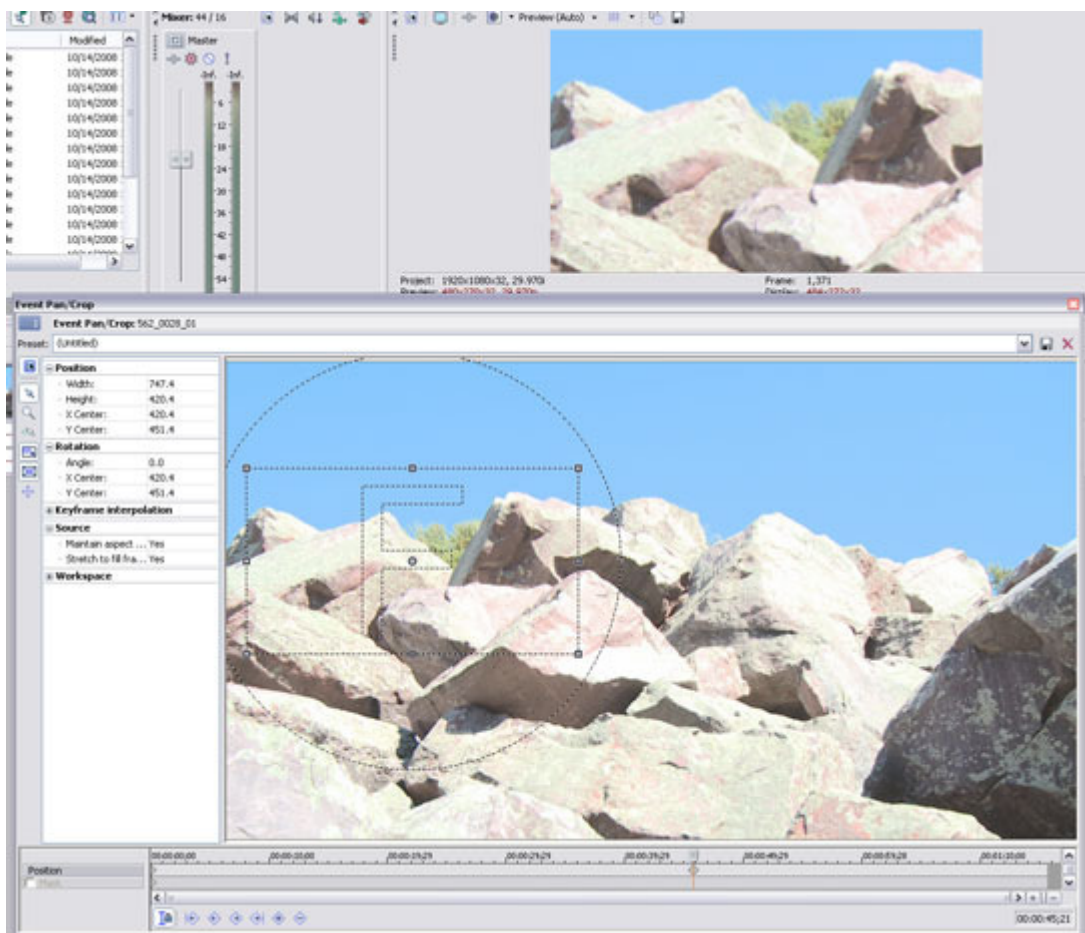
Modified
10/14/2008
10/14/2008
10/14/2008
10/14/2008
10/14/2008
10/14/2008
10/14/2008
10/14/2008
10/14/2008
10/14/2008
10/14/2008
10/14/2008
10/14/2008

Mixer: 44 / 16
Master
-Inf. -Inf.
6
12
18
24
30
36
42
48
54

Preview (Auto)

Project: 1920x1080x32, 29.970i
Preview: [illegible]
Frame: 1,371
Display: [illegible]

Event Pan/Crop
Event Pan/Crop: 562_0028_01
Preset: (Untitled)

Position
Width: 747.4
Height: 420.4
X Center: 420.4
Y Center: 451.4
Rotation
Angle: 0.0
X Center: 420.4
Y Center: 451.4
Keyframe interpolation
Source
Maintain aspect ... Yes
Stretch to fill fra... Yes
Workspace

00:00:00;00
00:00:10;00
00:00:19;29
00:00:29;29
00:00:39;29
00:00:49;29
00:00:59;28
00:01:10;00
Position
Mask
00:00:45;21